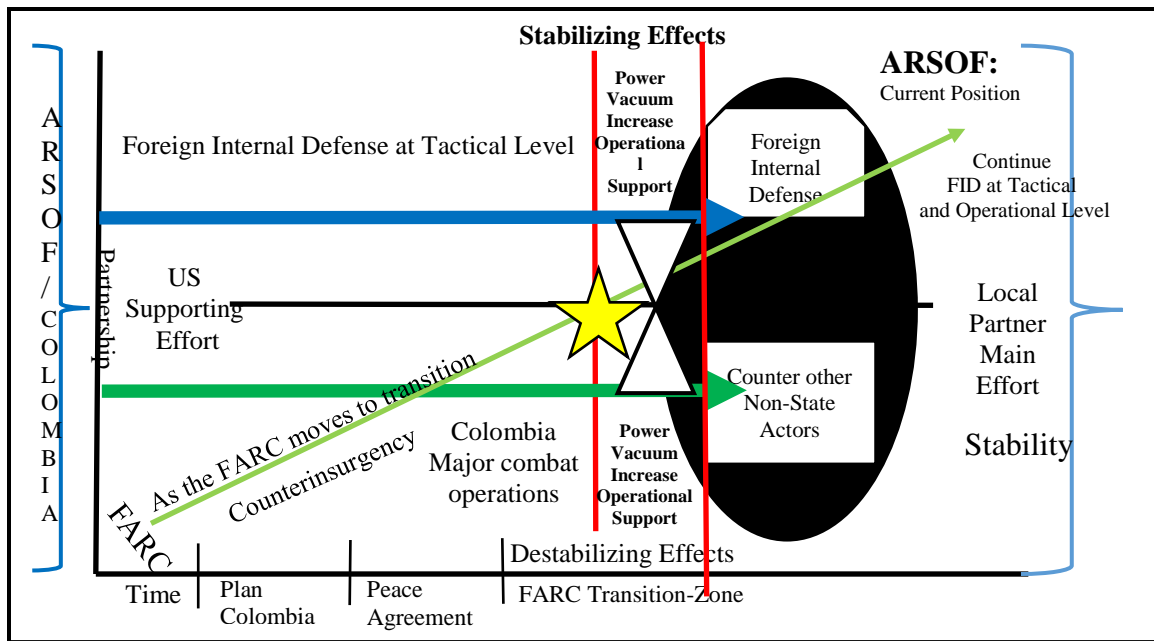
Stabilizing Effects

ARSOF: Current Position

A R S O F / C O L O M B I A

Partnership

Foreign Internal Defense at Tactical Level

Power Vacuum Increase Operational Support

Foreign Internal Defense

Continue FID at Tactical and Operational Level

US Supporting Effort

Local Partner Main Effort

Counter other Non-State Actors

As the FARC moves to transition

Counterinsurgency

Colombia Major combat operations

Power Vacuum Increase Operational Support

Stability

FARC

Destabilizing Effects

Time

Plan Colombia

Peace Agreement

FARC Transition-Zone